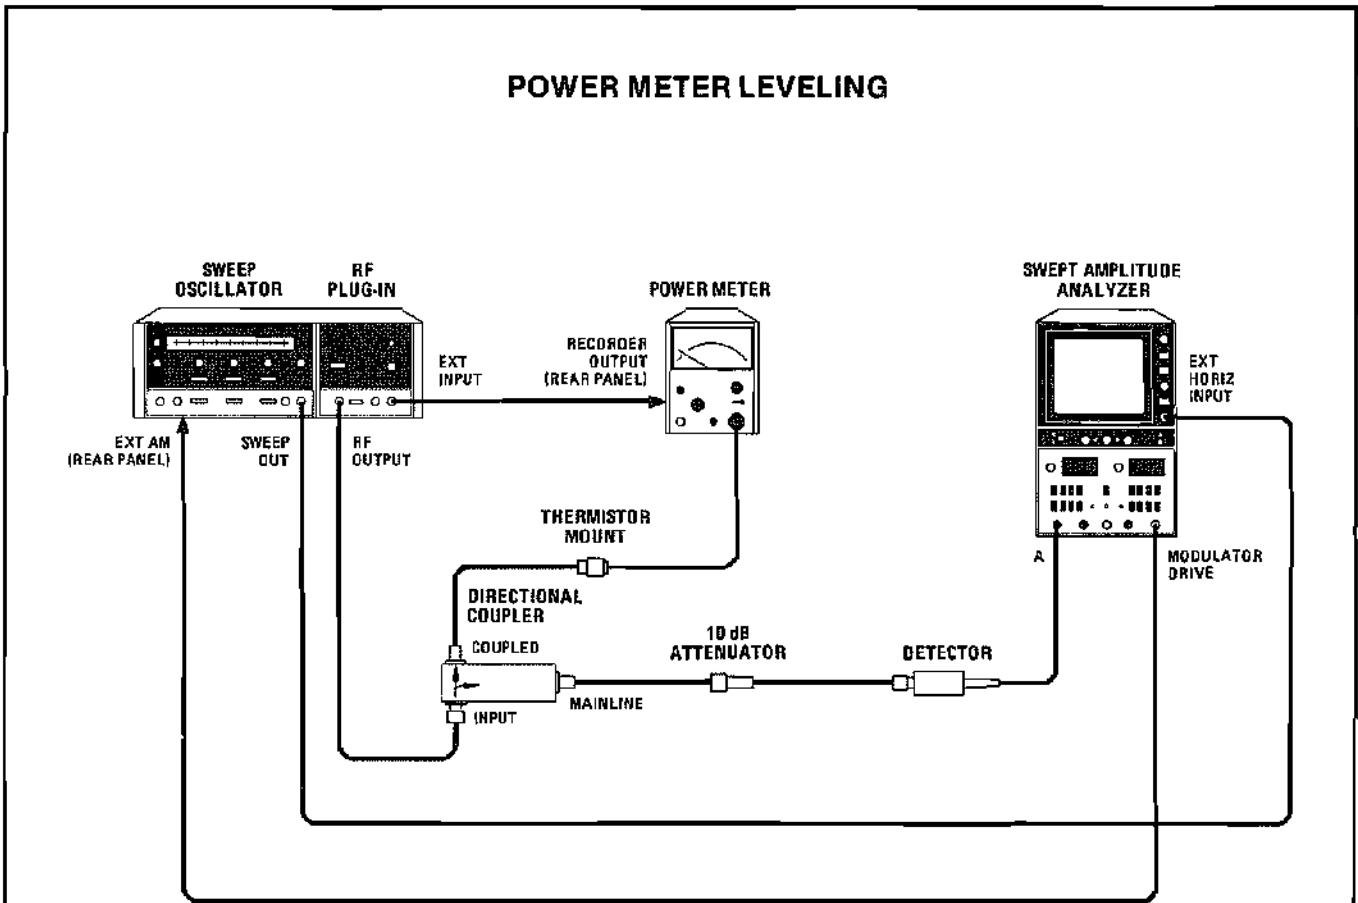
POWER METER LEVELING

SWEEP OSCILLATOR

RF PLUG-IN

POWER METER

SWEPT AMPLITUDE ANALYZER

EXT INPUT

RECORDER OUTPUT (REAR PANEL)

EXT HORIZ INPUT

EXT AM (REAR PANEL)

SWEEP OUT

RF OUTPUT

THERMISTOR MOUNT

A

MODULATOR DRIVE

DIRECTIONAL COUPLER

COUPLED

10 dB ATTENUATOR

DETECTOR

MAINLINE

INPUT